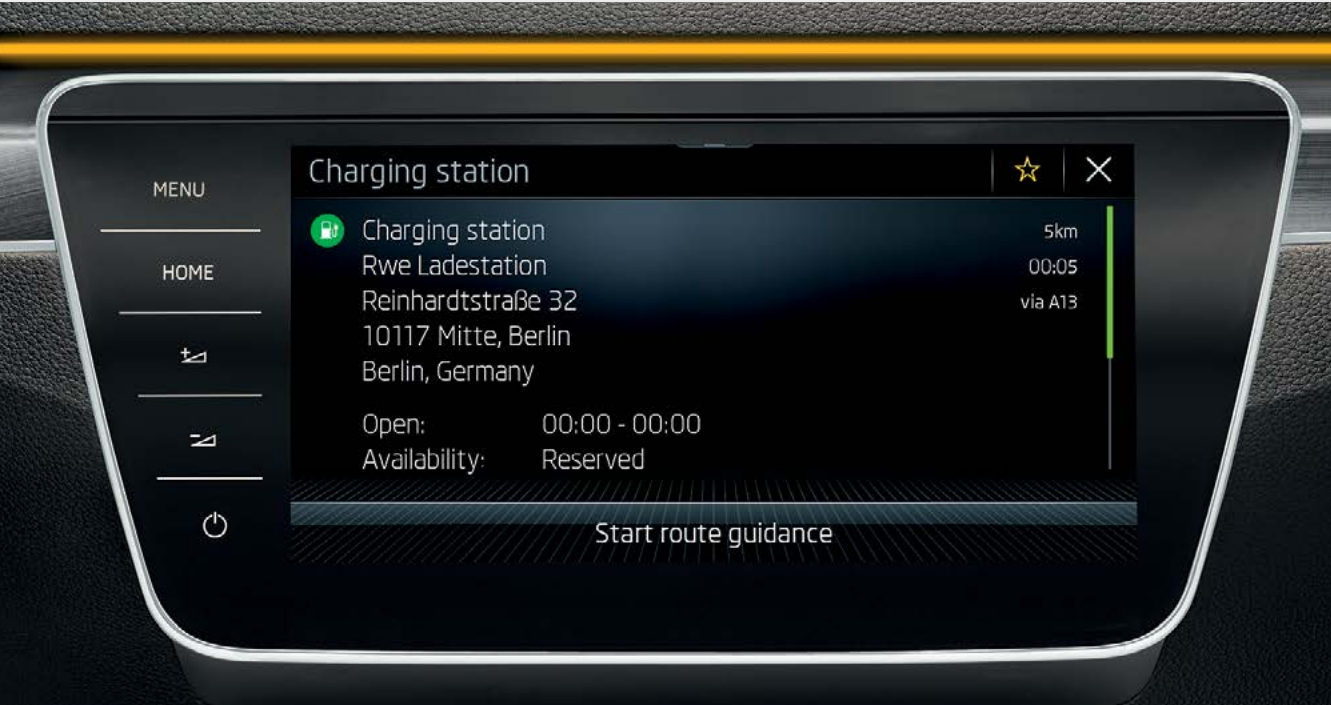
MENU

HOME

Charging station

Charging station
Rwe Ladestation
Reinhardtstraße 32
10117 Mitte, Berlin
Berlin, Germany

5km
00:05
via A13

Open: 00:00 - 00:00
Availability: Reserved

Start route guidance